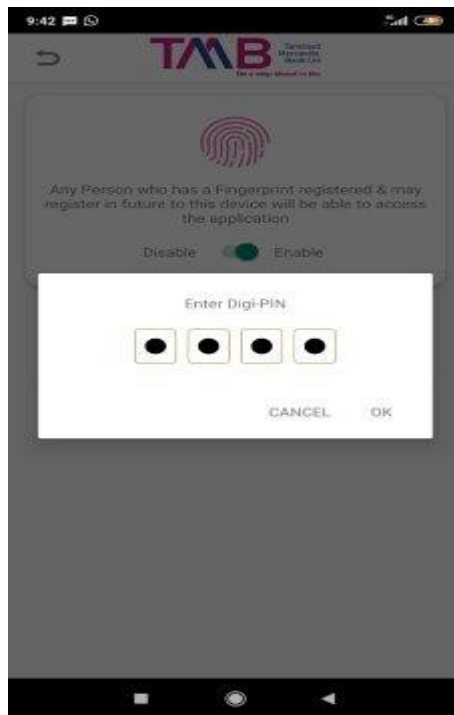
9:42

TMB Tamilnad Mercantile Bank Ltd
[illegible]

Any Person who has a Fingerprint registered & may register in future to this device will be able to access the application

Disable Enable

Enter Digi-PIN

CANCEL OK